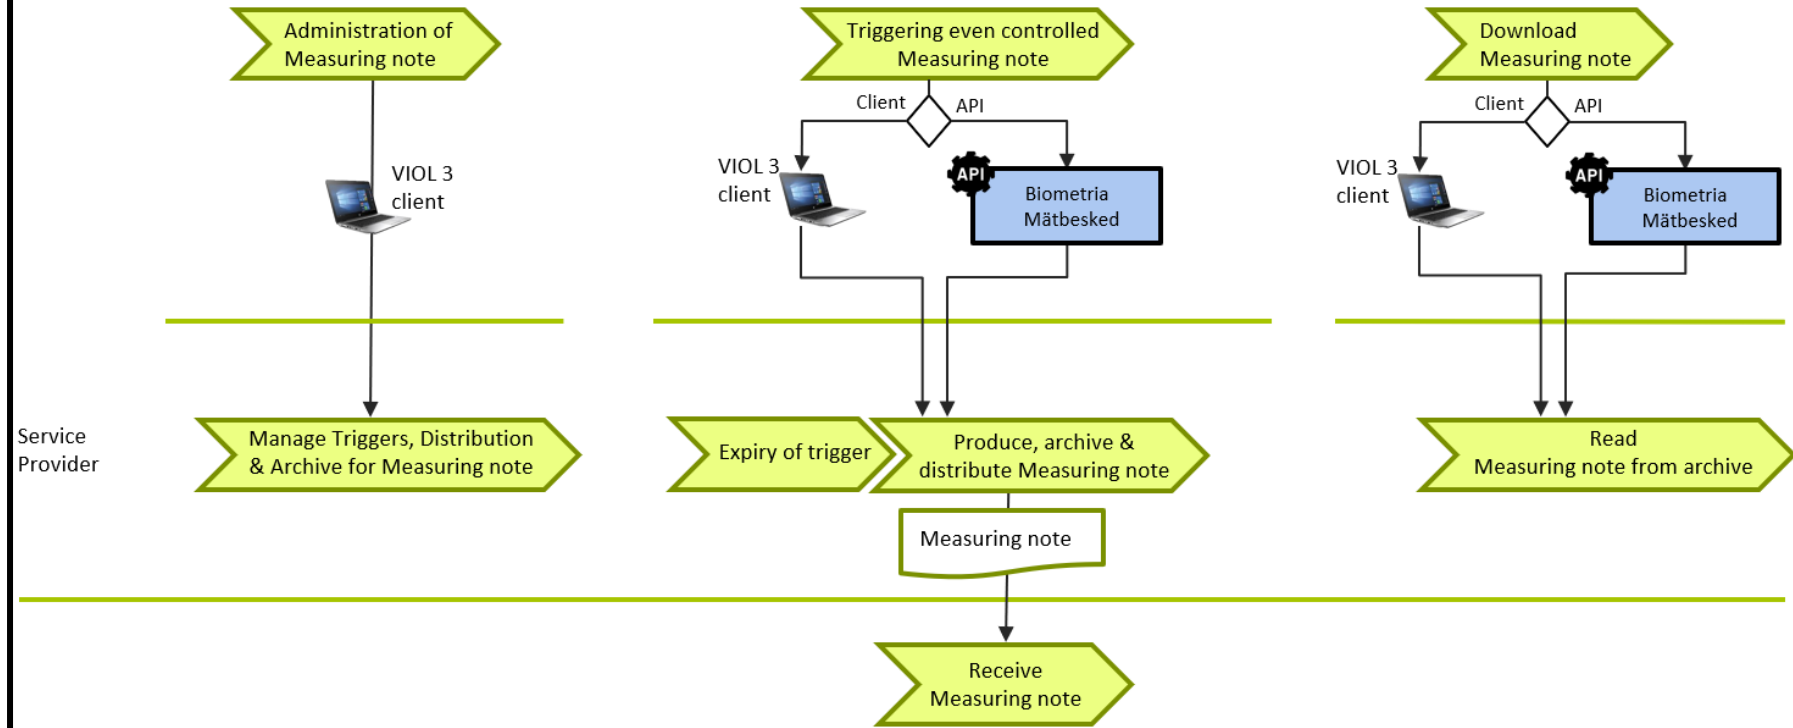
Administration of Measuring note

VIOL 3 client

Triggering even controlled Measuring note

Client

API

VIOL 3 client

API

Biometria Mätbesked

Download Measuring note

Client

API

VIOL 3 client

API

Biometria Mätbesked

Service Provider

Manage Triggers, Distribution & Archive for Measuring note

Expiry of trigger

Produce, archive & distribute Measuring note

Read Measuring note from archive

Measuring note

Receive Measuring note